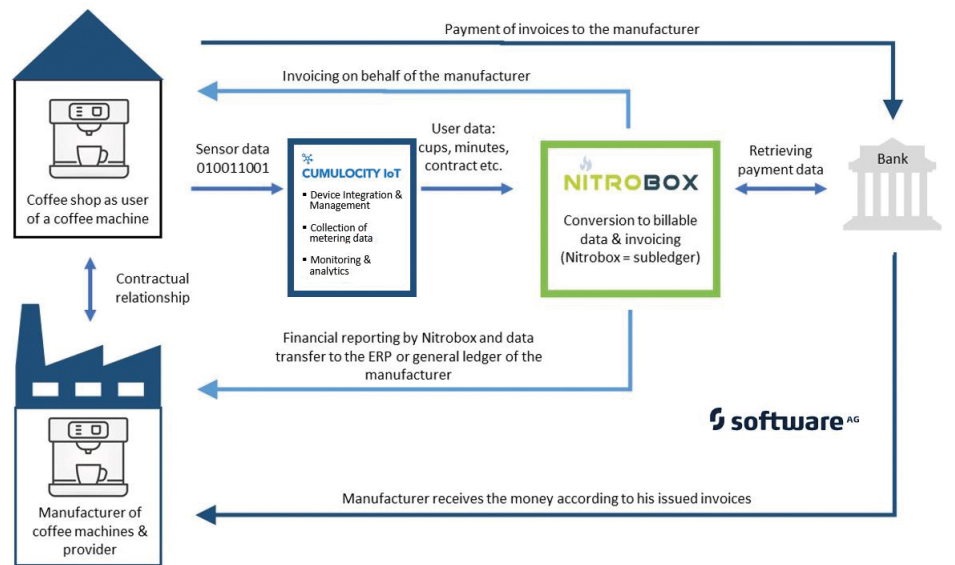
Payment of invoices to the manufacturer

Invoicing on behalf of the manufacturer

Coffee shop as user of a coffee machine

Sensor data 010011001

CUMULOCITY IoT

- Device Integration & Management
- Collection of metering data
- Monitoring & analytics

User data: cups, minutes, contract etc.

NITROBOX

Conversion to billable data & invoicing (Nitrobox = subledger)

Retrieving payment data

Bank

Contractual relationship

Financial reporting by Nitrobox and data transfer to the ERP or general ledger of the manufacturer

software AG

Manufacturer receives the money according to his issued invoices

Manufacturer of coffee machines & provider